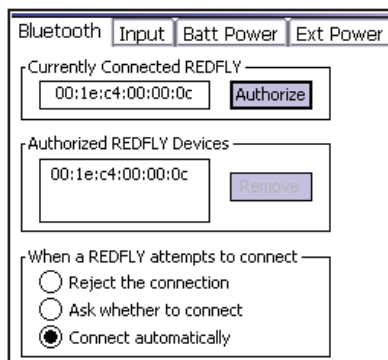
Bluetooth Input Batt Power Ext Power

Currently Connected REDFLY
00:1e:c4:00:00:0c
Authorize

Authorized REDFLY Devices
00:1e:c4:00:00:0c
Remove

When a REDFLY attempts to connect
Reject the connection
Ask whether to connect
Connect automatically